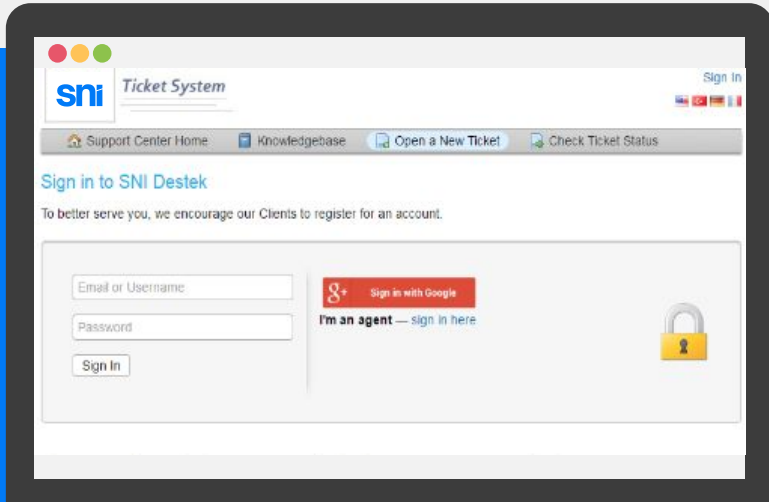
sni Ticket System

Sign In

Support Center Home Knowledgebase Open a New Ticket Check Ticket Status

Sign in to SNI Destek

To better serve you, we encourage our Clients to register for an account.

Email or Username

Password

Sign In

g+ Sign in with Google

I'm an agent — sign in here